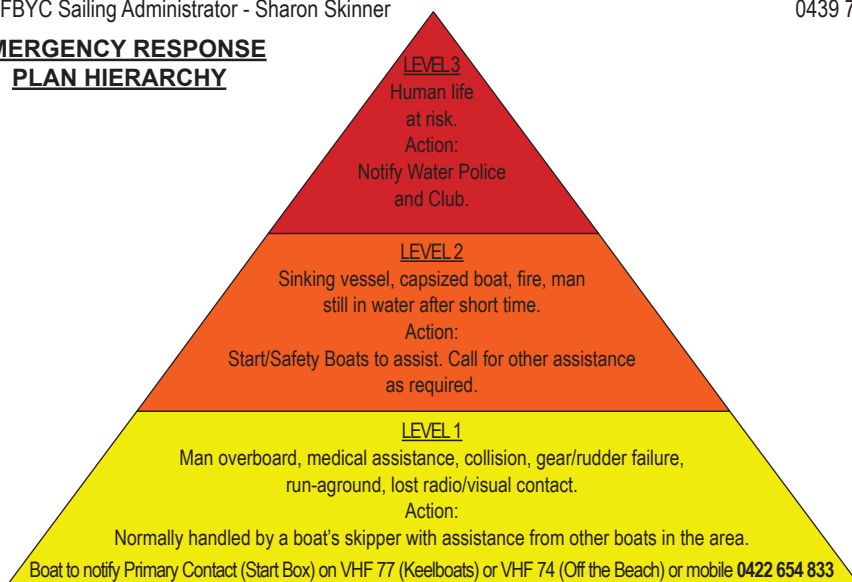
FBYC Sailing Administrator - Sharon Skinner 0439 7

MERGENCY RESPONSE PLAN HIERARCHY

LEVEL 3
Human life at risk.
Action:
Notify Water Police and Club.

LEVEL 2
Sinking vessel, capsized boat, fire, man still in water after short time.
Action:
Start/Safety Boats to assist. Call for other assistance as required.

LEVEL 1
Man overboard, medical assistance, collision, gear/rudder failure, run-aground, lost radio/visual contact.
Action:
Normally handled by a boat's skipper with assistance from other boats in the area.

Boat to notify Primary Contact (Start Box) on VHF 77 (Keelboats) or VHF 74 (Off the Beach) or mobile **0422 654 833**